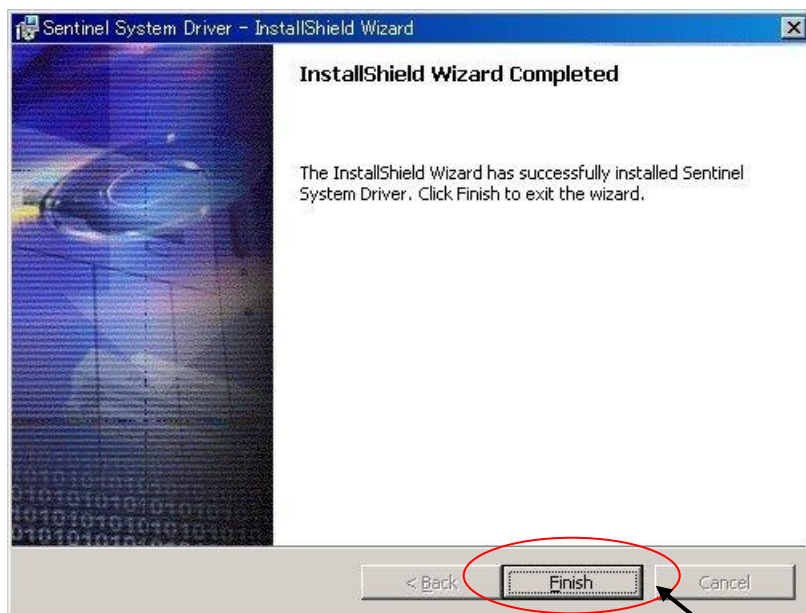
Sentinel System Driver - InstallShield Wizard

InstallShield Wizard Completed

The InstallShield Wizard has successfully installed Sentinel System Driver. Click Finish to exit the wizard.

< Back
Finish
Cancel